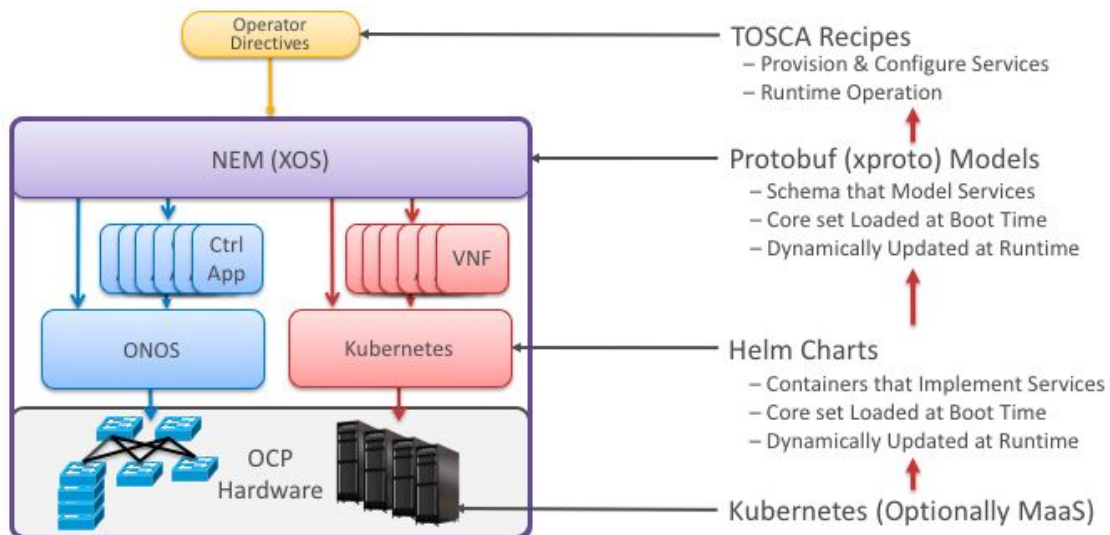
Operator Directives

NEM (XOS)

Ctrl App

VNF

ONOS

Kubernetes

OCP Hardware

TOSCA Recipes
– Provision & Configure Services
– Runtime Operation

Protobuf (xproto) Models
– Schema that Model Services
– Core set Loaded at Boot Time
– Dynamically Updated at Runtime

Helm Charts
– Containers that Implement Services
– Core set Loaded at Boot Time
– Dynamically Updated at Runtime

Kubernetes (Optionally MaaS)